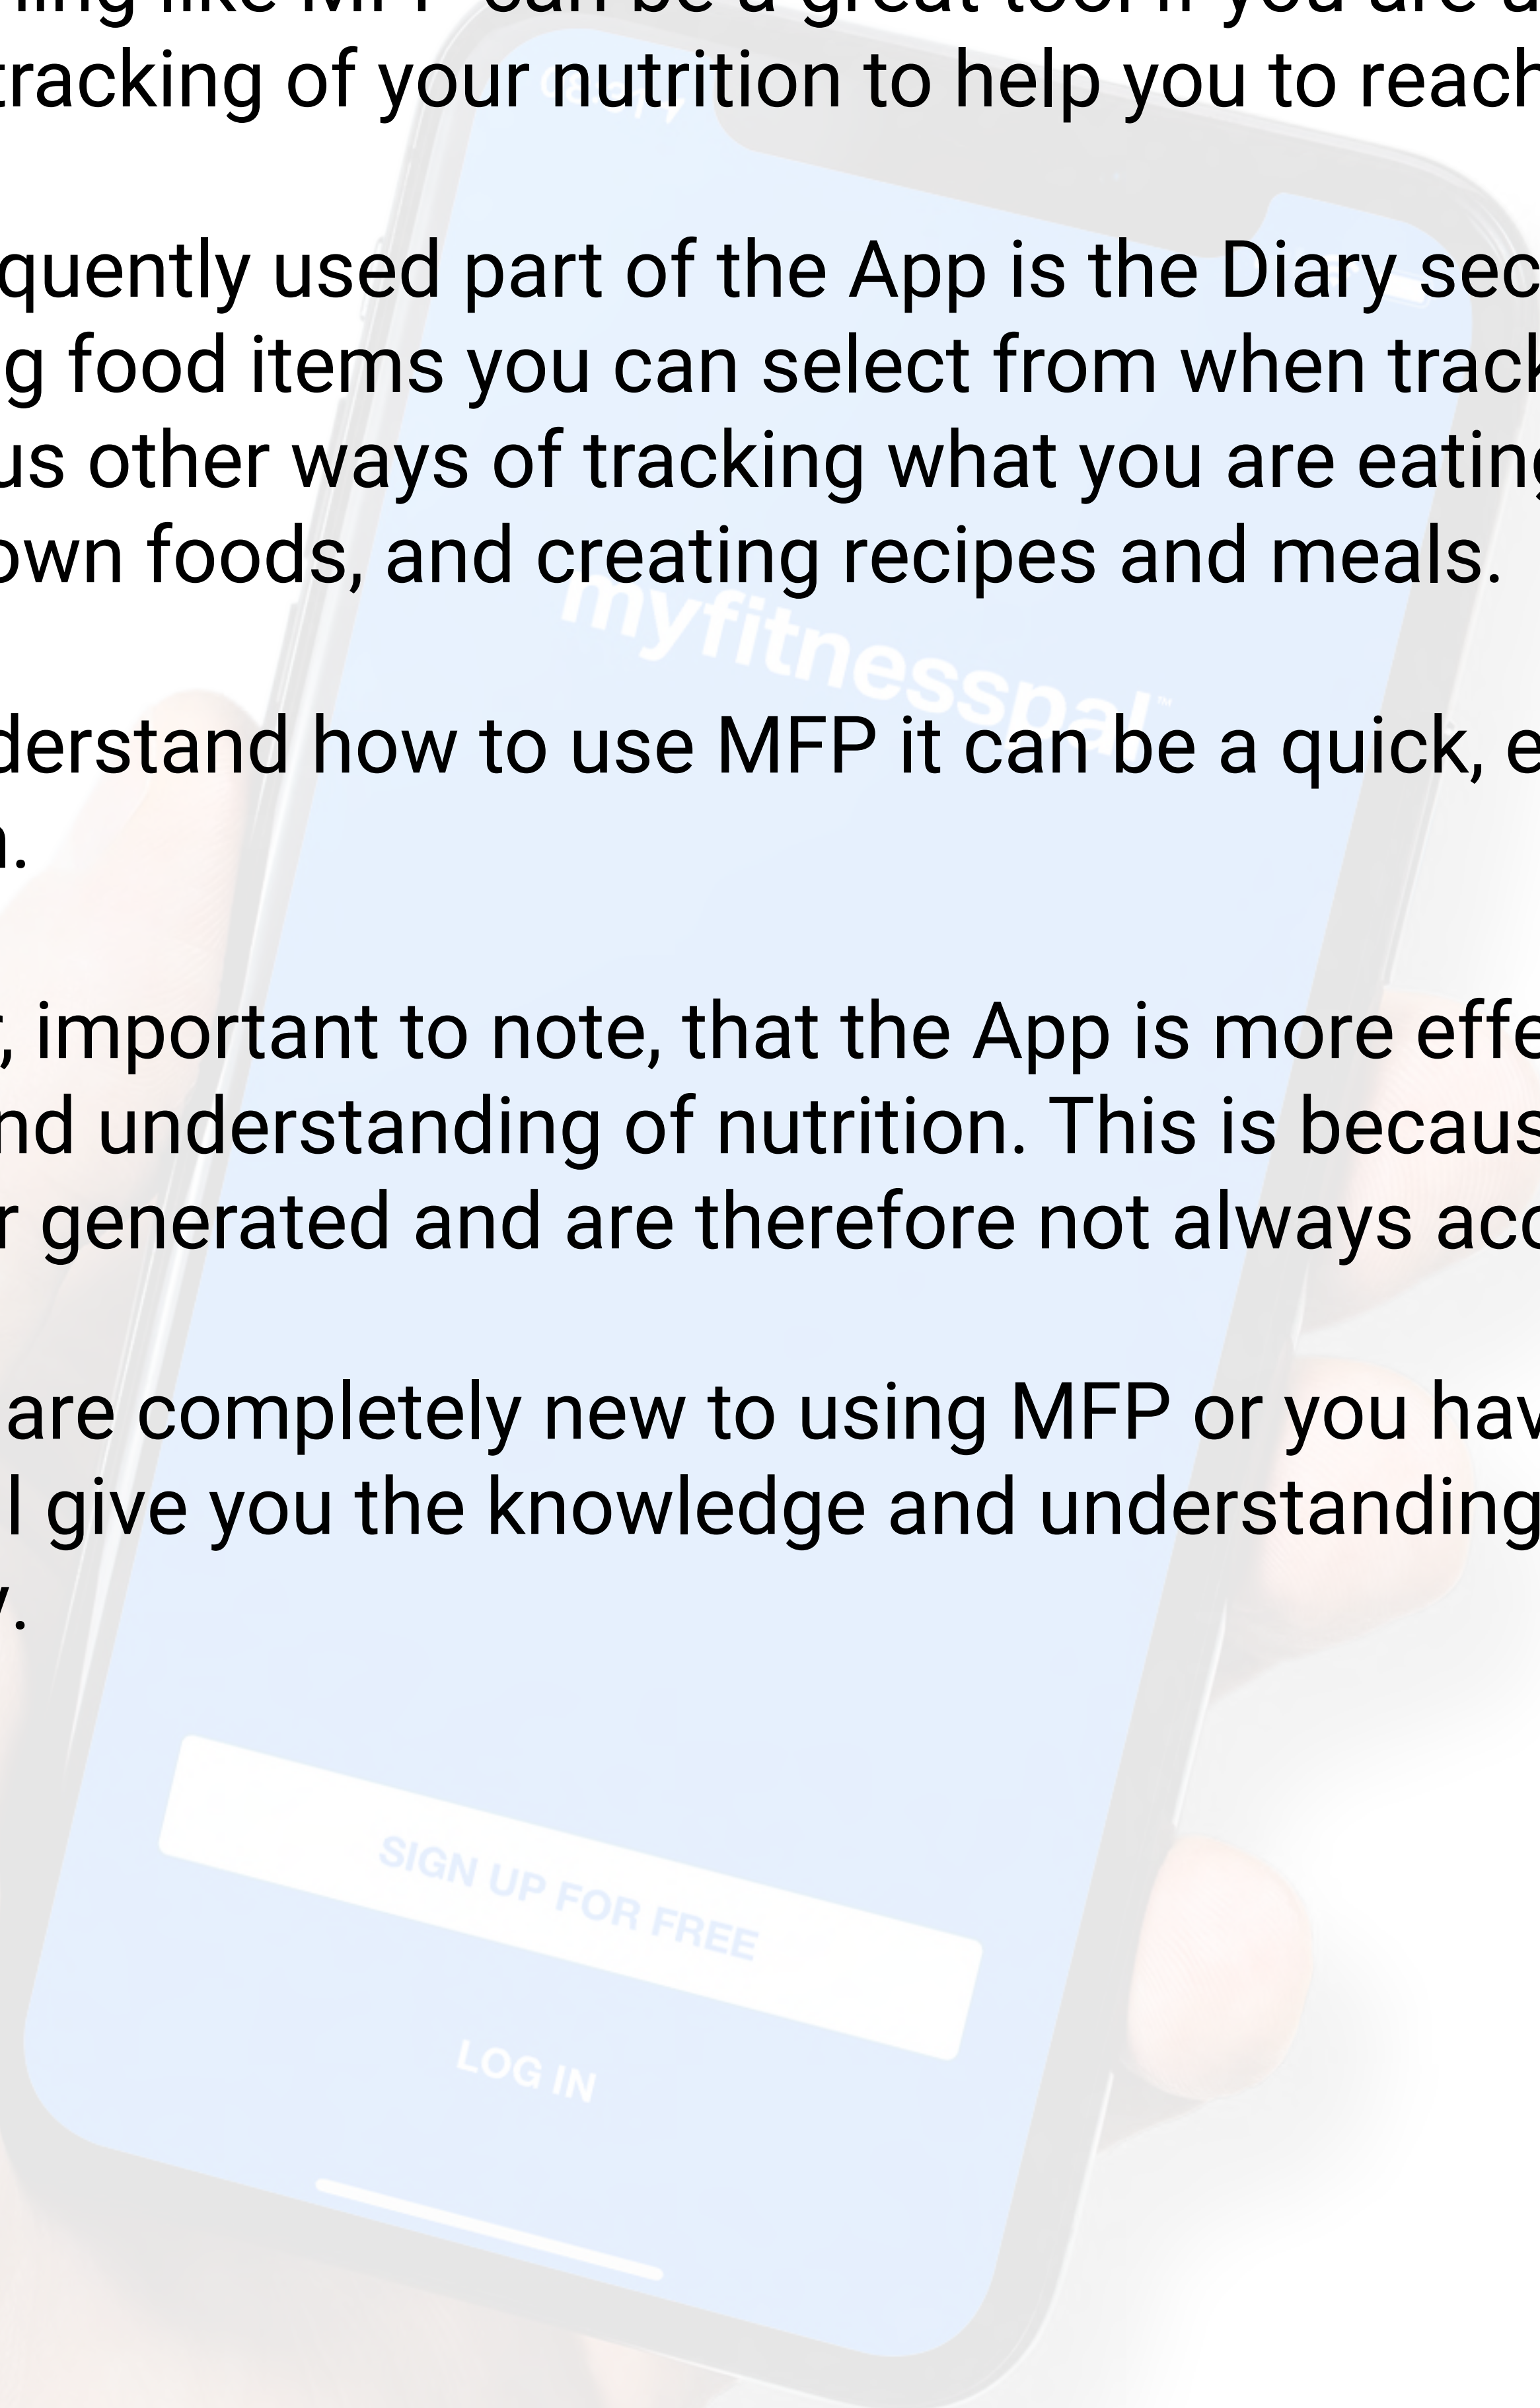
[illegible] like MFP can be a great tool if you are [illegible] tracking of your nutrition to help you to reach

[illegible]quently used part of the App is the Diary sec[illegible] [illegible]g food items you can select from when track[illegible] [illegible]us other ways of tracking what you are eating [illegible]own foods, and creating recipes and meals.

myfitnesspal™

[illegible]derstand how to use MFP it can be a quick, e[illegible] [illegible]n.

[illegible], important to note, that the App is more effe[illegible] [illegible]nd understanding of nutrition. This is becaus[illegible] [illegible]r generated and are therefore not always acc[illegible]

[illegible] are completely new to using MFP or you hav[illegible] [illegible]l give you the knowledge and understanding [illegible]y.

SIGN UP FOR FREE

LOG IN